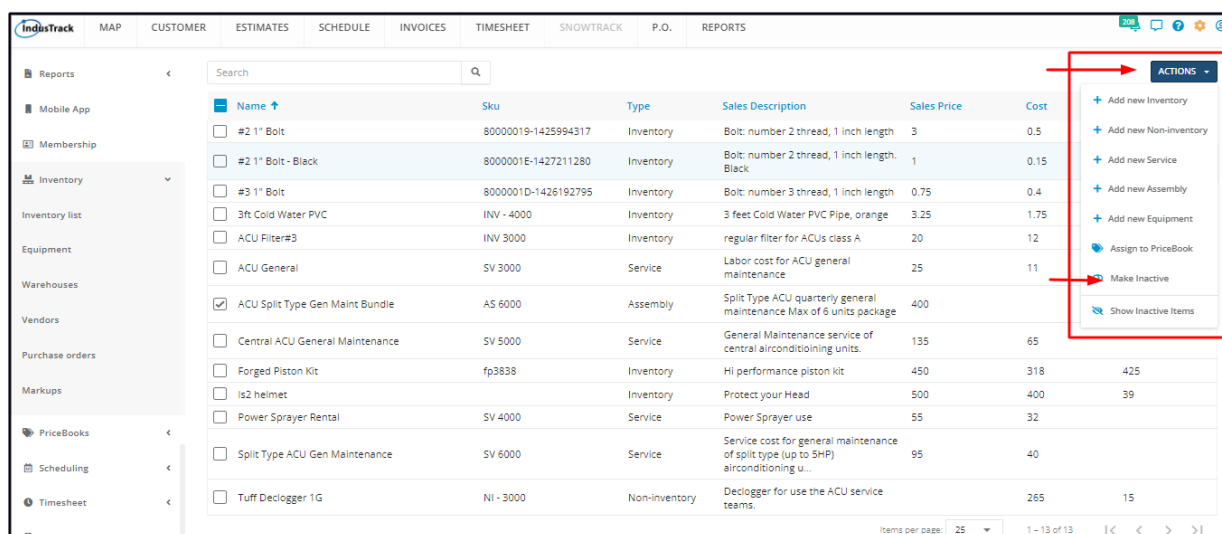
IndusTrack MAP CUSTOMER ESTIMATES SCHEDULE INVOICES TIMESHEET SNOWTRACK P.O. REPORTS

208

Reports
Mobile App
Membership
Inventory
Inventory list
Equipment
Warehouses
Vendors
Purchase orders
Markups
PriceBooks
Scheduling
Timesheet

Search

ACTIONS

Add new Inventory
Add new Non-inventory
Add new Service
Add new Assembly
Add new Equipment
Assign to PriceBook
Make Inactive
Show Inactive Items

| Name | Sku | Type | Sales Description | Sales Price | Cost | |
|---|---|---|---|---|---|---|
| #2 1" Bolt | 80000019-1425994317 | Inventory | Bolt: number 2 thread, 1 inch length | 3 | 0.5 | |
| #2 1" Bolt - Black | 8000001E-1427211280 | Inventory | Bolt: number 2 thread, 1 inch length. Black | 1 | 0.15 | |
| #3 1" Bolt | 8000001D-1426192795 | Inventory | Bolt: number 3 thread, 1 inch length | 0.75 | 0.4 | |
| 3ft Cold Water PVC | INV - 4000 | Inventory | 3 feet Cold Water PVC Pipe, orange | 3.25 | 1.75 | |
| ACU Filter#3 | INV 3000 | Inventory | regular filter for ACUs class A | 20 | 12 | |
| ACU General | SV 3000 | Service | Labor cost for ACU general maintenance | 25 | 11 | |
| ACU Split Type Gen Maint Bundle | AS 6000 | Assembly | Split Type ACU quarterly general maintenance Max of 6 units package | 400 | | |
| Central ACU General Maintenance | SV 5000 | Service | General Maintenance service of central airconditioining units. | 135 | 65 | |
| Forged Piston Kit | fp3838 | Inventory | Hi performance piston kit | 450 | 318 | 425 |
| ls2 helmet | | Inventory | Protect your Head | 500 | 400 | 39 |
| Power Sprayer Rental | SV 4000 | Service | Power Sprayer use | 55 | 32 | |
| Split Type ACU Gen Maintenance | SV 6000 | Service | Service cost for general maintenance of split type (up to 5HP) airconditioning u... | 95 | 40 | |
| Tuff Declogger 1G | NI - 3000 | Non-inventory | Declogger for use the ACU service teams. | | 265 | 15 |

Items per page: 25 1 – 13 of 13